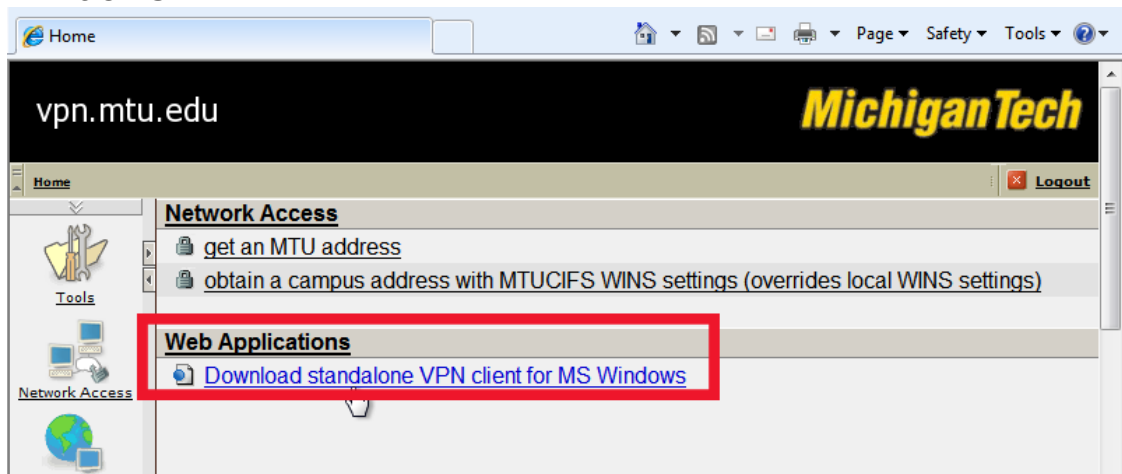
Home

Page ▾ Safety ▾ Tools ▾

vpn.mtu.edu

MichiganTech

Home

Logout

Tools

Network Access

Network Access

get an MTU address

obtain a campus address with MTUCIFS WINS settings (overrides local WINS settings)

Web Applications

Download standalone VPN client for MS Windows